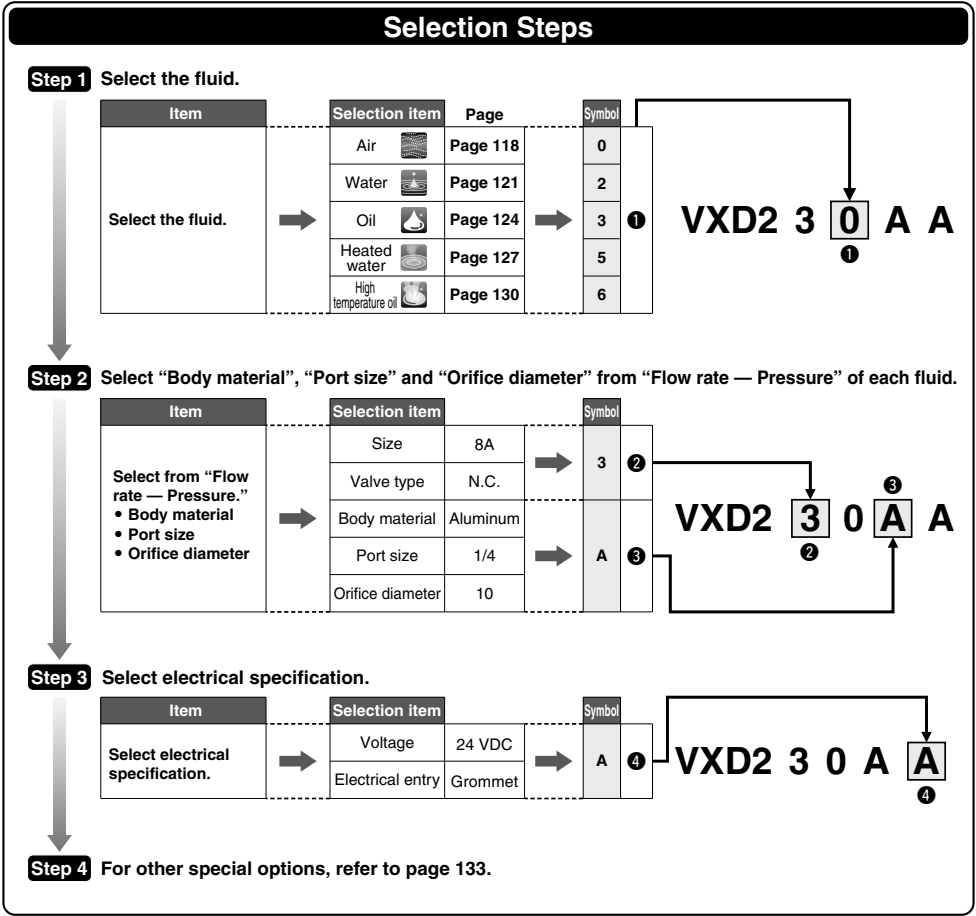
Selection Steps

Step 1 Select the fluid.

| Item | Selection item | Page | Symbol | |
|---|---|---|---|---|
| Select the fluid. | Air | Page 118 | 0 | ❶ |
| | Water | Page 121 | 2 | |
| | Oil | Page 124 | 3 | |
| | Heated water | Page 127 | 5 | |
| | High temperature oil | Page 130 | 6 | |

VXD2 3 0 A A
❶

Step 2 Select "Body material", "Port size" and "Orifice diameter" from "Flow rate — Pressure" of each fluid.

| Item | Selection item | | Symbol | |
|---|---|---|---|---|
| Select from "Flow rate — Pressure." • Body material • Port size • Orifice diameter | Size | 8A | 3 | ❷ |
| | Valve type | N.C. | | |
| | Body material | Aluminum | A | ❸ |
| | Port size | 1/4 | | |
| | Orifice diameter | 10 | | |

❸
VXD2 3 0 A A
❷

Step 3 Select electrical specification.

| Item | Selection item | | Symbol | |
|---|---|---|---|---|
| Select electrical specification. | Voltage | 24 VDC | A | ❹ |
| | Electrical entry | Grommet | | |

VXD2 3 0 A A
❹

Step 4 For other special options, refer to page 133.